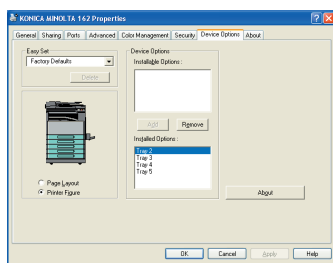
KONICA MINOLTA 162 Properties

General | Sharing | Ports | Advanced | Color Management | Security | Device Options | About

Easy Set
Factory Defaults
Delete

Device Options
Installable Options :

Add
Remove

Installed Options :
Tray 2
Tray 3
Tray 4
Tray 5

Page Layout
Printer Figure

About

OK
Cancel
Apply
Help